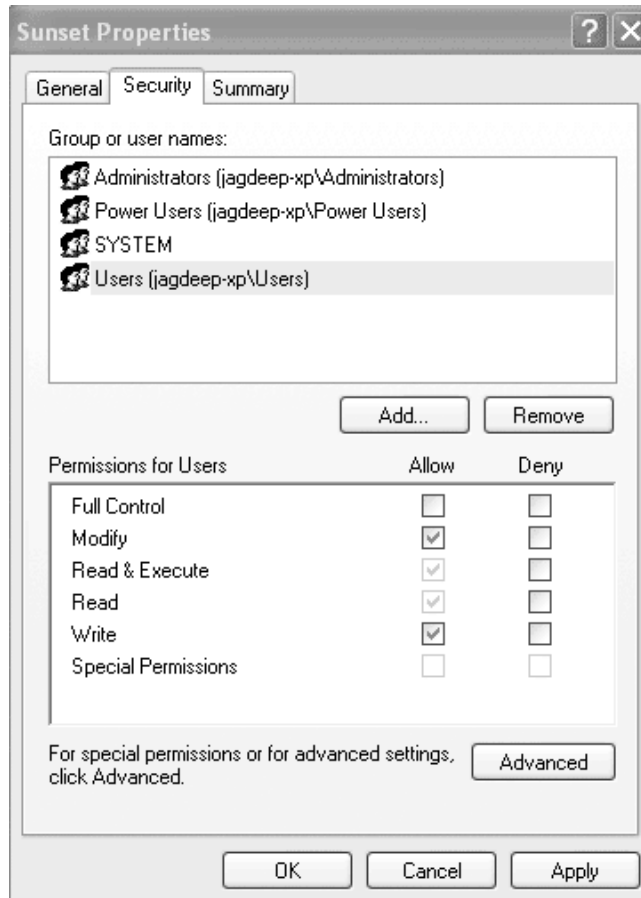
Sunset Properties

?

General Security Summary

Group or user names:

Administrators (jagdeep-xp\Administrators)
Power Users (jagdeep-xp\Power Users)
SYSTEM
Users (jagdeep-xp\Users)

Add... Remove

| Permissions for Users | Allow | Deny |
|---|---|---|
| Full Control | | |
| Modify | ✓ | |
| Read & Execute | ✓ | |
| Read | ✓ | |
| Write | ✓ | |
| Special Permissions | | |

For special permissions or for advanced settings, click Advanced.

Advanced

OK Cancel Apply